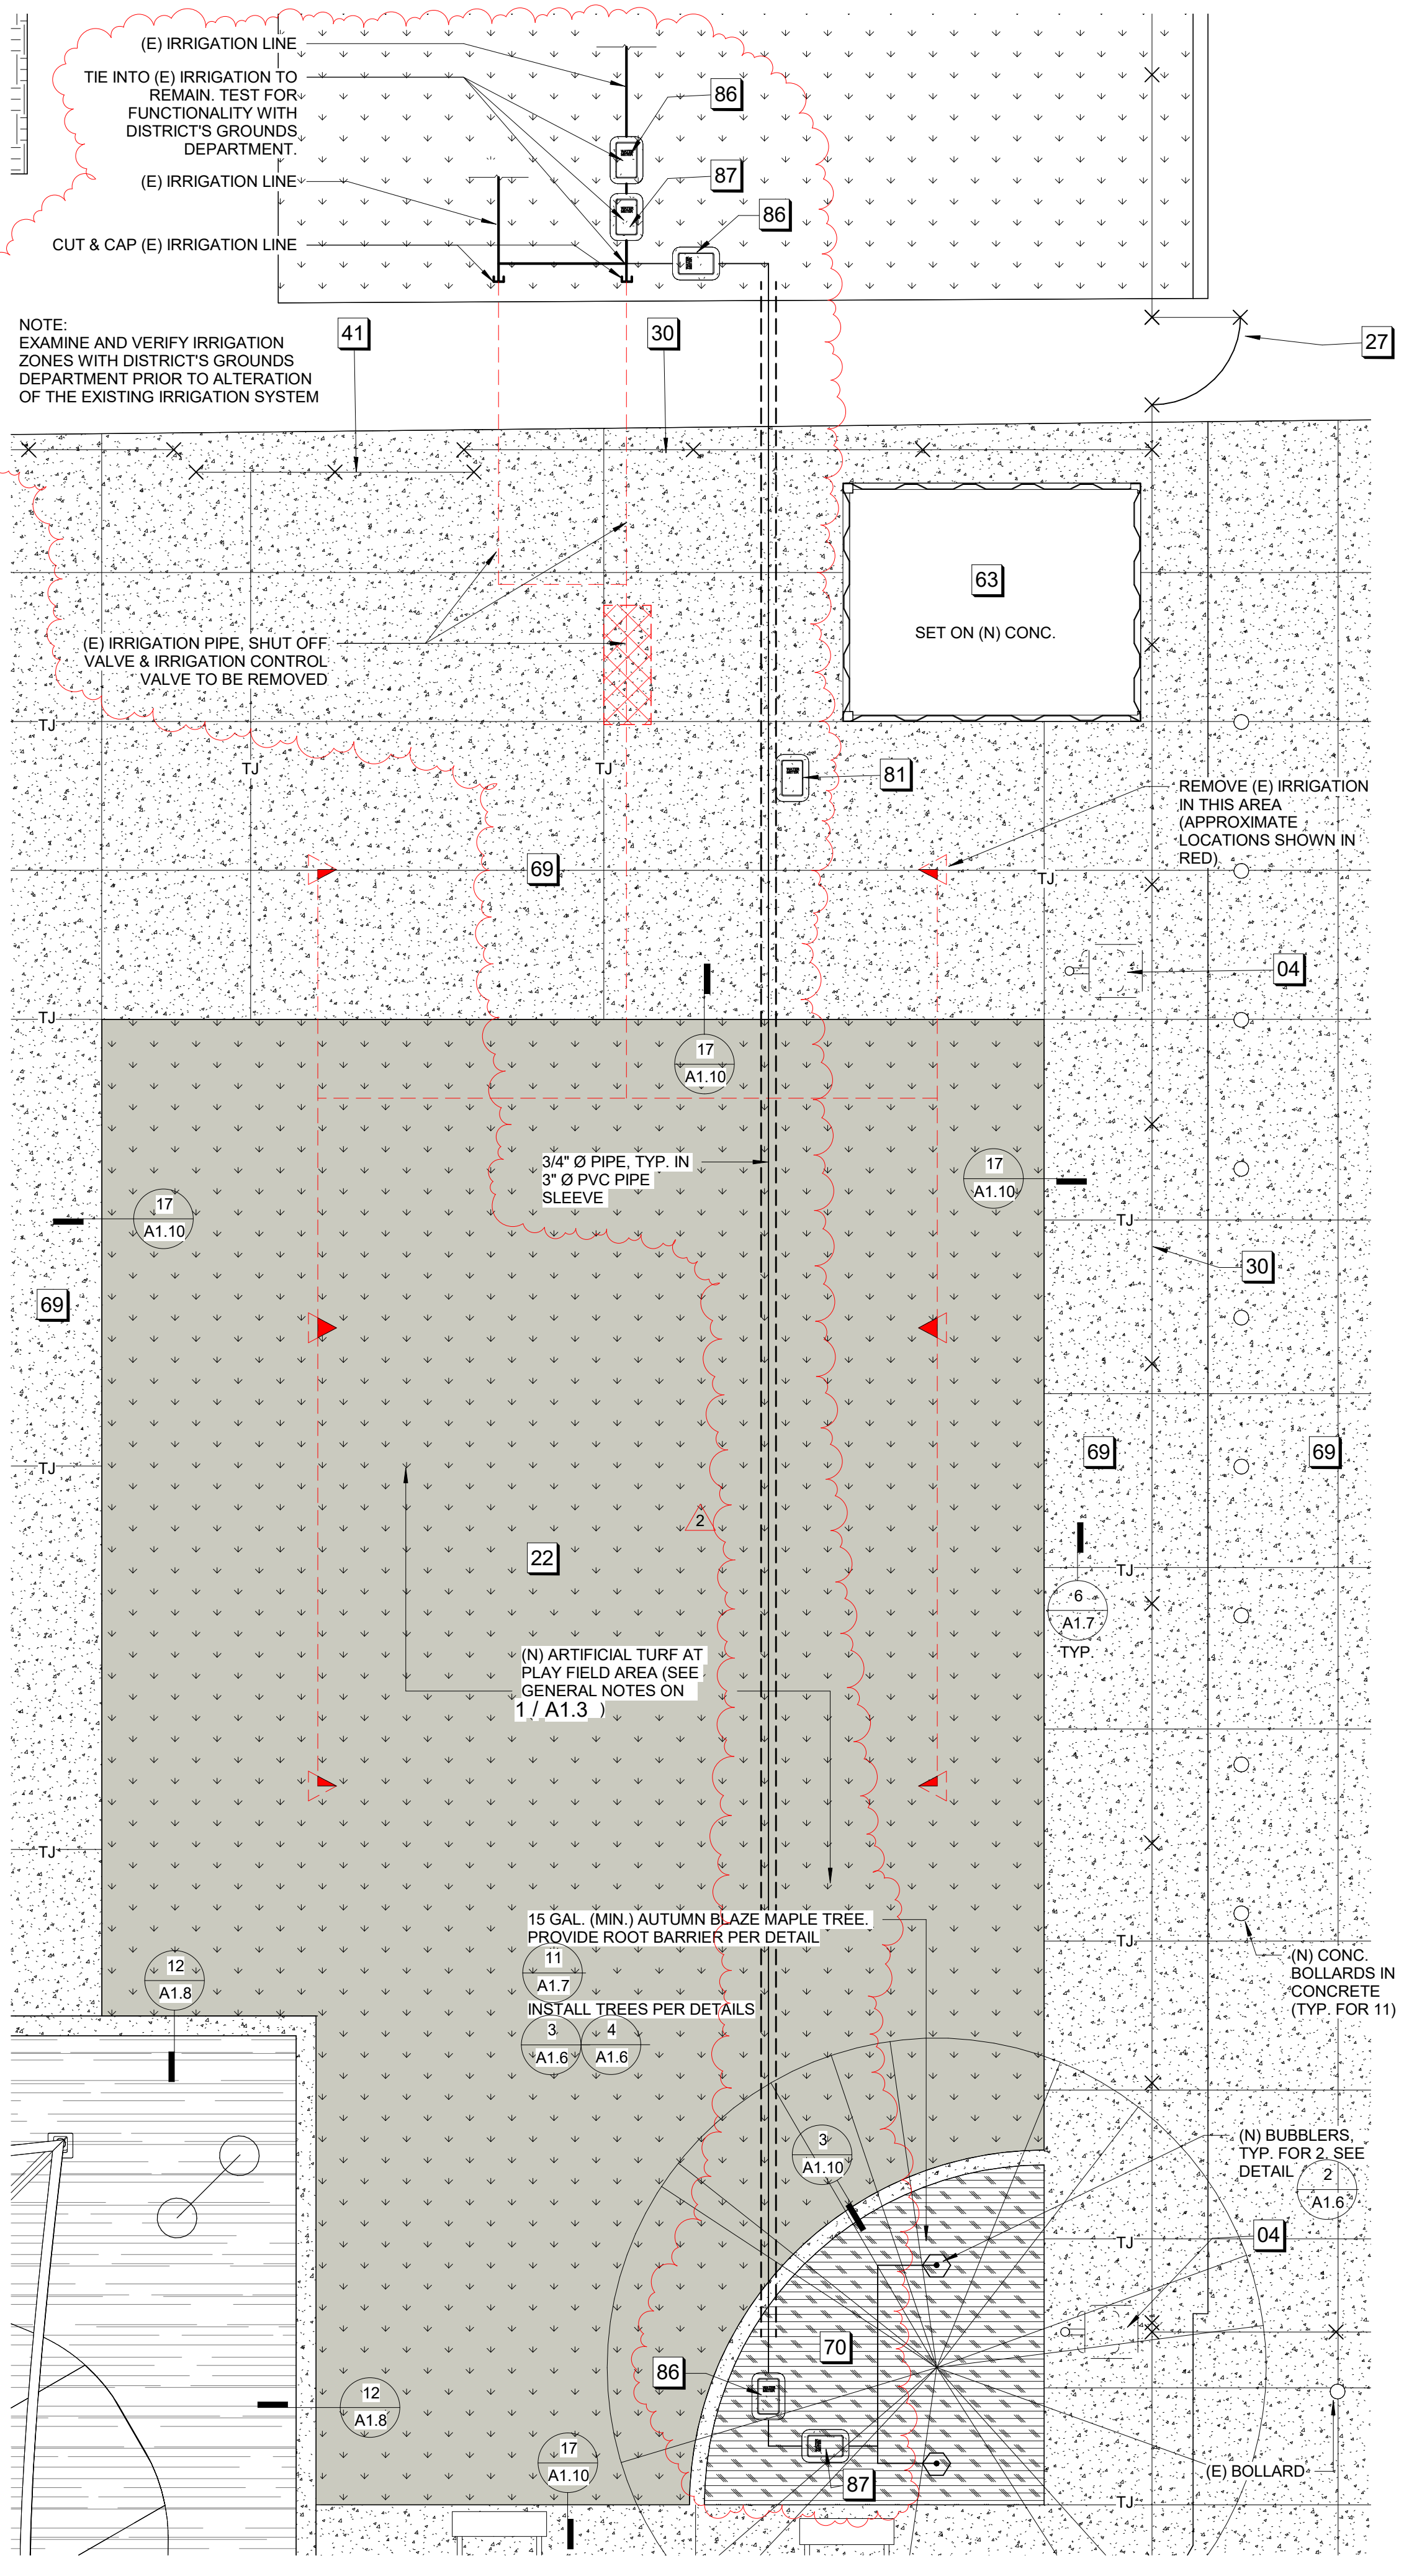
(E) IRRIGATION LINE

TIE INTO (E) IRRIGATION TO REMAIN. TEST FOR FUNCTIONALITY WITH DISTRICT'S GROUNDS DEPARTMENT.

(E) IRRIGATION LINE

CUT & CAP (E) IRRIGATION LINE

86

87

86

NOTE:
EXAMINE AND VERIFY IRRIGATION ZONES WITH DISTRICT'S GROUNDS DEPARTMENT PRIOR TO ALTERATION OF THE EXISTING IRRIGATION SYSTEM

41

30

27

63

SET ON (N) CONC.

(E) IRRIGATION PIPE, SHUT OFF VALVE & IRRIGATION CONTROL VALVE TO BE REMOVED

TJ

TJ

TJ

81

REMOVE (E) IRRIGATION IN THIS AREA (APPROXIMATE LOCATIONS SHOWN IN RED)

69

TJ

04

TJ

17
A1.10

3/4" Ø PIPE, TYP. IN 3" Ø PVC PIPE SLEEVE

17
A1.10

17
A1.10

TJ

30

69

69

69

TJ

2

22

TJ

6
A1.7
TYP.

(N) ARTIFICIAL TURF AT PLAY FIELD AREA (SEE GENERAL NOTES ON 1 / A1.3 )

TJ

15 GAL. (MIN.) AUTUMN BLAZE MAPLE TREE. PROVIDE ROOT BARRIER PER DETAIL
11
A1.7
INSTALL TREES PER DETAILS
3
A1.6
4
A1.6

TJ

(N) CONC. BOLLARDS IN CONCRETE (TYP. FOR 11)

12
A1.8

3
A1.10

(N) BUBBLERS, TYP. FOR 2. SEE DETAIL
2
A1.6

TJ

04

70

86

12
A1.8

17
A1.10

87

(E) BOLLARD

TJ